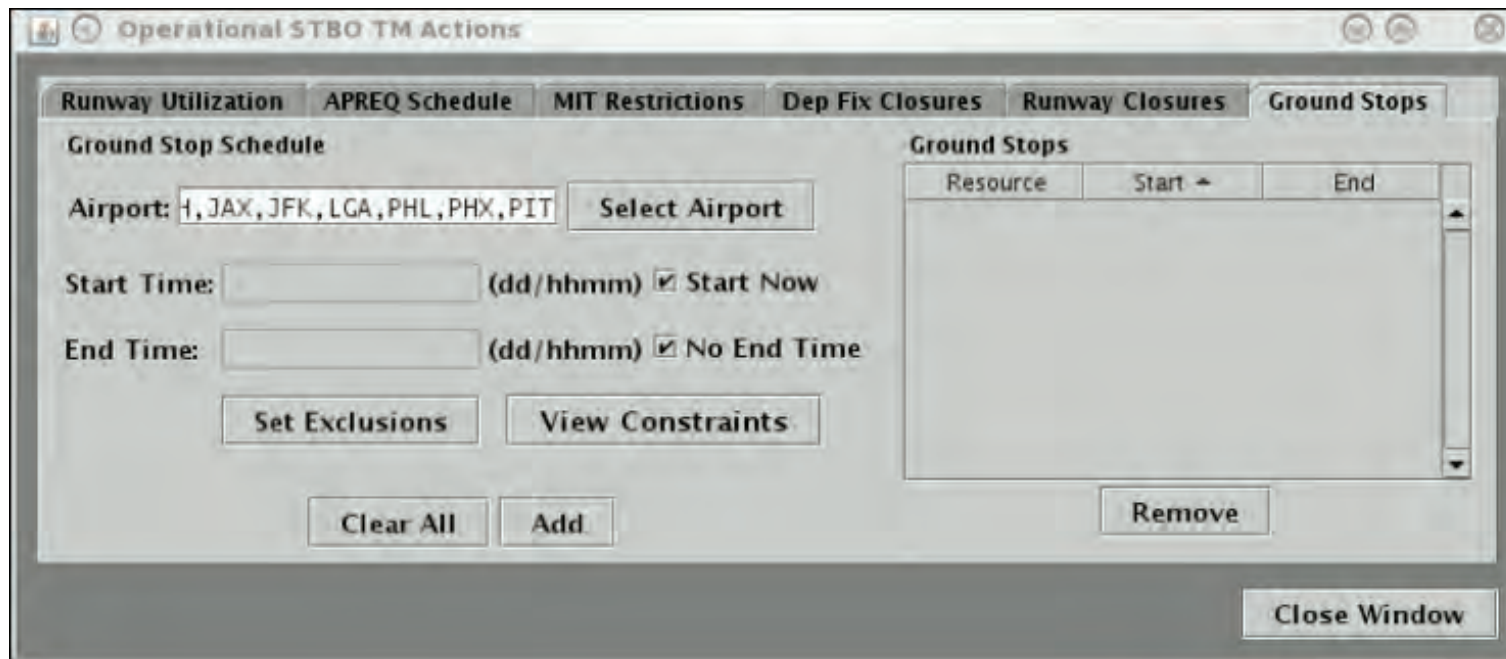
Operational STBO TM Actions

Runway Utilization | APREQ Schedule | MIT Restrictions | Dep Fix Closures | Runway Closures | Ground Stops

Ground Stop Schedule

Airport: H,JAX,JFK,LGA,PHL,PHX,PIT  Select Airport

Start Time: (dd/hhmm) ☑ Start Now

End Time: (dd/hhmm) ☑ No End Time

Set Exclusions  View Constraints

Clear All  Add

Ground Stops

| Resource | Start | End |
|---|---|---|

Remove

Close Window